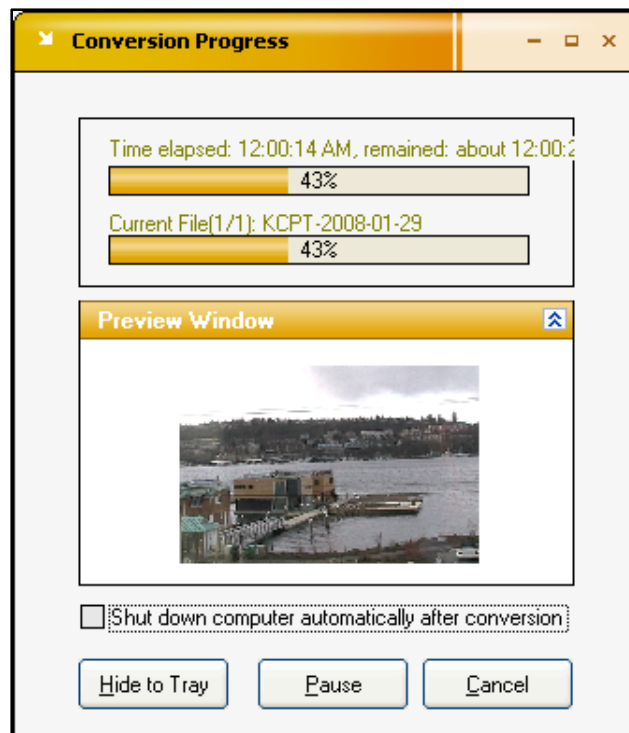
Conversion Progress

Time elapsed: 12:00:14 AM, remained: about 12:00:2

43%

Current File(1/1): KCPT-2008-01-29

43%

Preview Window

Shut down computer automatically after conversion

Hide to Tray

Pause

Cancel